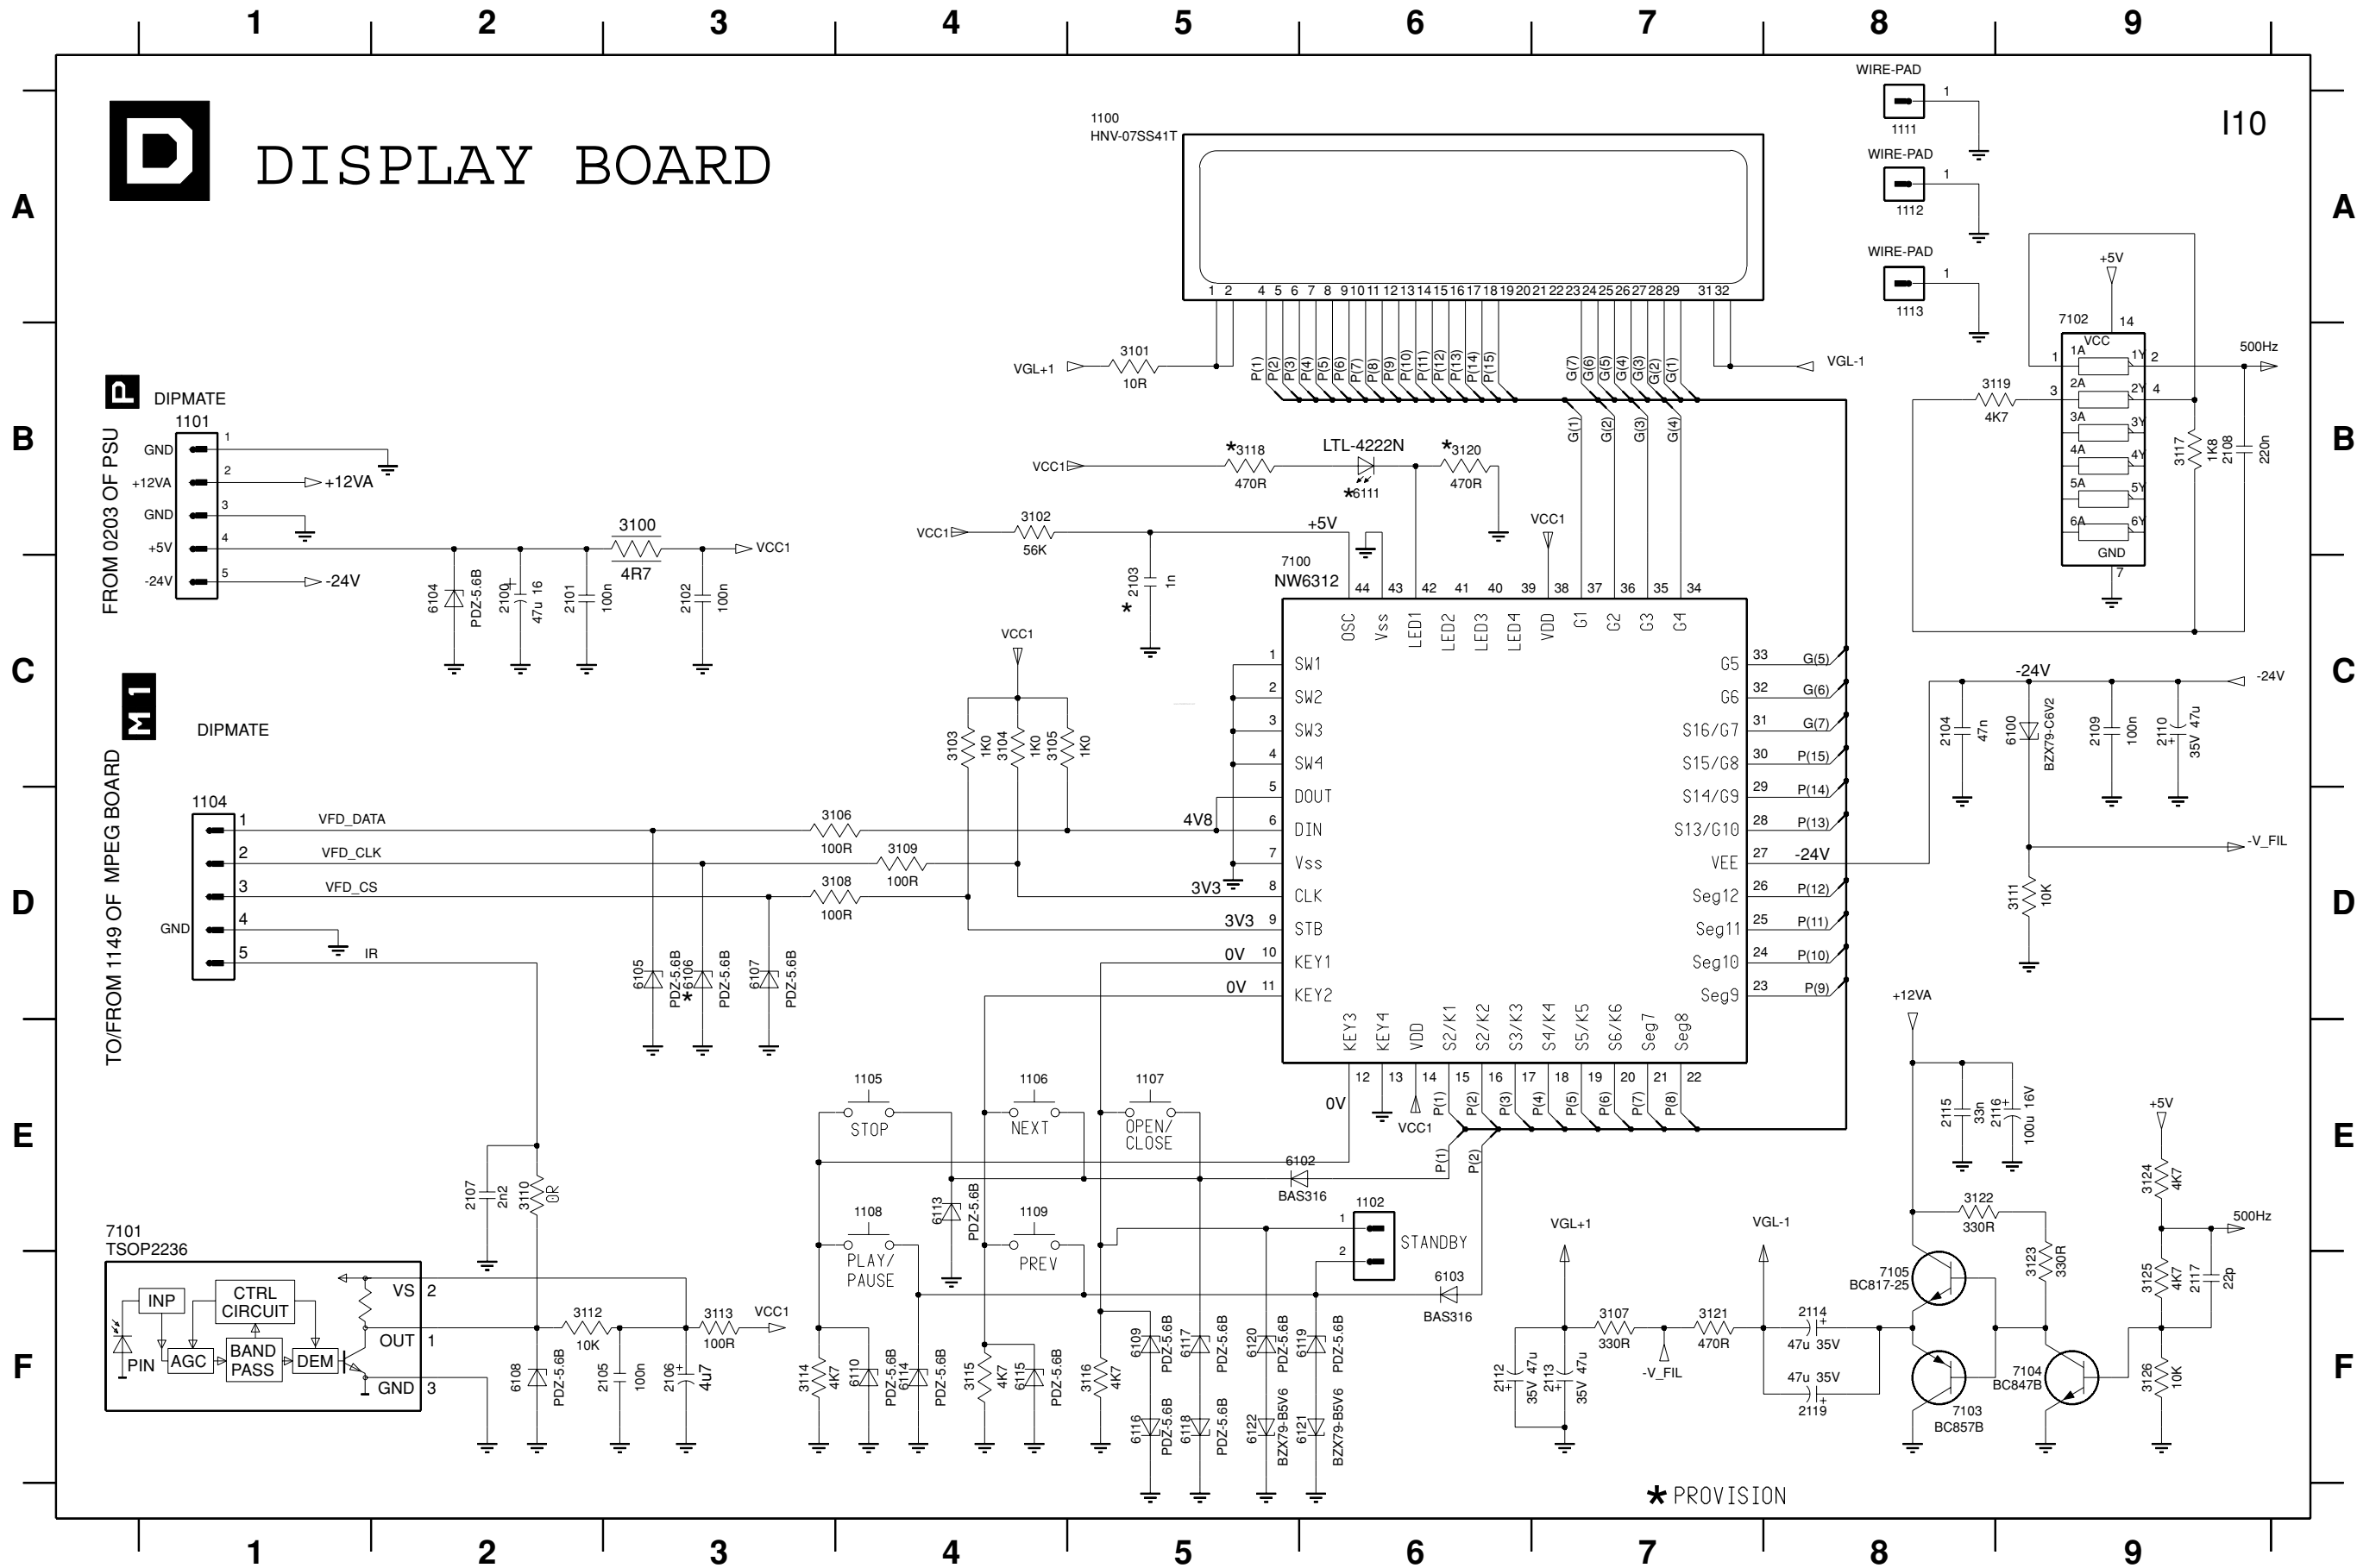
1 2 3 4 5 6 7 8 9

A B C D E F

D DISPLAY BOARD

I10

1100
HNV-07SS41T

1 2 4 5 6 7 8 9 10 11 12 13 14 15 16 17 18 19 20 21 22 23 24 25 26 27 28 29 31 32

P(1) P(2) P(3) P(4) P(5) P(6) P(7) P(8) P(9) P(10) P(11) P(12) P(13) P(14) P(15)

G(7) G(6) G(5) G(4) G(3) G(2) G(1)

G(1) G(2) G(3) G(4)

VGL+1 3101 10R

VGL-1

WIRE-PAD 1 1111
WIRE-PAD 1 1112
WIRE-PAD 1 1113

+5V
7102 14
VCC
1 1A 1Y 2 500Hz
3119 4K7 3 2A 2Y 4
3A 3Y
4A 4Y
5A 5Y
6A 6Y
GND
7
3117 1K8 2108 220n

P DIPMATE
1101
GND 1
+12VA 2 +12VA
GND 3
+5V 4
-24V 5 -24V
FROM 0203 OF PSU

3100 4R7 VCC1
6104 PDZ-5.6B 2100 47u 16 2101 100n 2102 100n

VCC1 *3118 470R LTL-4222N *6111 *3120 470R

VCC1 3102 56K +5V
* 2103 1n

7100
NW6312
44 43 42 41 40 39 38 37 36 35 34
OSC Vss LED1 LED2 LED3 LED4 VDD G1 G2 G3 G4
VCC1

1 SW1
2 SW2
3 SW3
4 SW4
5 DOUT
6 DIN
7 Vss
8 CLK
9 STB
10 KEY1
11 KEY2

G5 33 G(5)
G6 32 G(6)
S16/G7 31 G(7)
S15/G8 30 P(15)
S14/G9 29 P(14)
S13/G10 28 P(13)
VEE 27 -24V
Seg12 26 P(12)
Seg11 25 P(11)
Seg10 24 P(10)
Seg9 23 P(9)

KEY3 KEY4 VDD S2/K1 S2/K2 S3/K3 S4/K4 S5/K5 S6/K6 Seg7 Seg8
12 13 14 15 16 17 18 19 20 21 22
VCC1
P(1) P(2) P(3) P(4) P(5) P(6) P(7) P(8)

4V8 3V3 3V3 0V 0V 0V

M1 DIPMATE
1104
1 VFD_DATA
2 VFD_CLK
3 VFD_CS
GND 4
5 IR
TO/FROM 1149 OF MPEG BOARD

VCC1
3103 1K0 3104 1K0 3105 1K0
3106 100R
3109 100R
3108 100R

6105 PDZ-5.6B *6106 PDZ-5.6B 6107 PDZ-5.6B

-24V -24V
2104 47n 6100 BZX79-C6V2 2109 100n 2110 35V 47u
-V_FIL
3111 10K

1105 STOP
1106 NEXT
1107 OPEN/ CLOSE
6102 BAS316
P(1) P(2)
1108 PLAY/ PAUSE
6113 PDZ-5.6B
1109 PREV
1102 1 2 STANDBY
6103 BAS316

2107 2n2 3110 0R

7101
TSOP2236
INP CTRL CIRCUIT
PIN AGC BAND PASS DEM
VS 2
OUT 1
GND 3

3112 10K 3113 100R VCC1
6108 PDZ-5.6B 2105 100n 2106 4u7

3114 4K7 6110 PDZ-5.6B 6114 PDZ-5.6B
3115 4K7 6115 PDZ-5.6B
3116 4K7
6109 PDZ-5.6B 6117 PDZ-5.6B 6120 PDZ-5.6B 6119 PDZ-5.6B
6116 PDZ-5.6B 6118 PDZ-5.6B 6122 BZX79-B5V6 6121 BZX79-B5V6

+12VA
2115 33n 2116 100u 16V

+5V
3124 4K7
500Hz
3122 330R
3123 330R
7105 BC817-25
3125 4K7 2117 22p

VGL+1 VGL-1
3107 330R 3121 470R
-V_FIL
2114 47u 35V
47u 35V 2119
2112 35V 47u 2113 35V 47u
7103 BC857B
7104 BC847B
3126 10K

* PROVISION